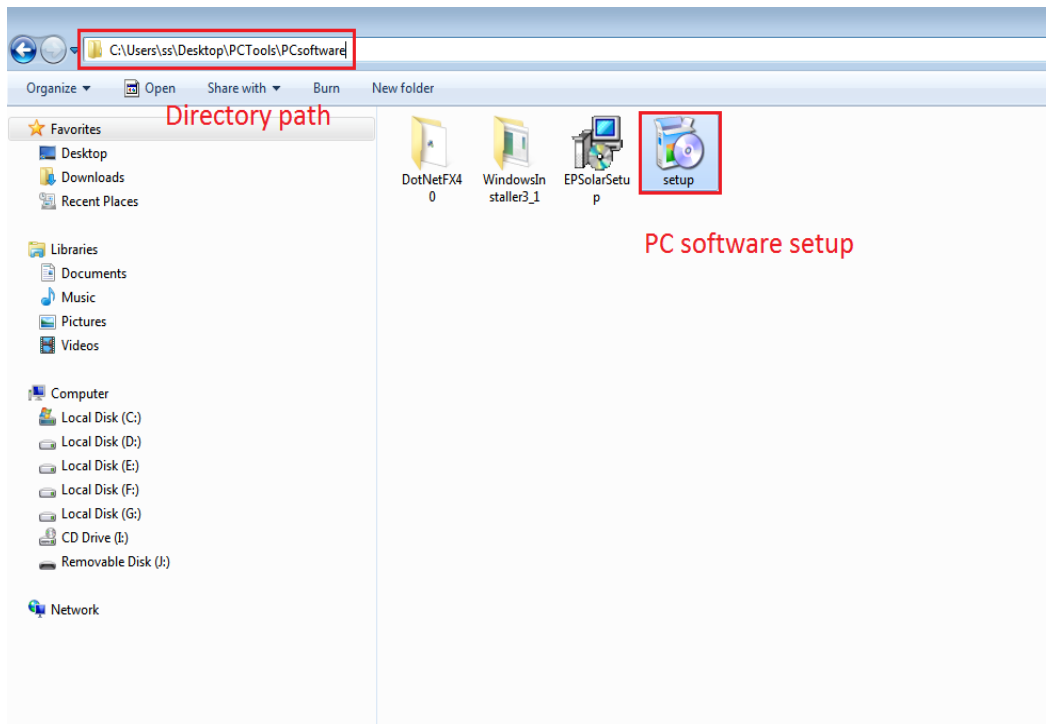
C:\Users\ss\Desktop\PCTools\PCsoftware

Organize ▾ Open Share with ▾ Burn New folder

Directory path

Favorites
Desktop
Downloads
Recent Places

Libraries
Documents
Music
Pictures
Videos

Computer
Local Disk (C:)
Local Disk (D:)
Local Disk (E:)
Local Disk (F:)
Local Disk (G:)
CD Drive (I:)
Removable Disk (J:)

Network

DotNetFX40

WindowsInstaller3_1

EPSolarSetup

setup

PC software setup